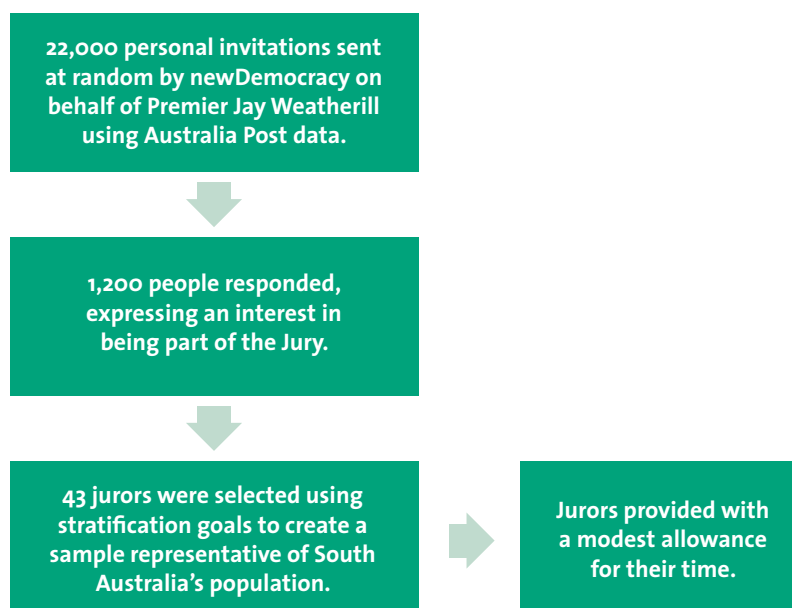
22,000 personal invitations sent at random by newDemocracy on behalf of Premier Jay Weatherill using Australia Post data.

1,200 people responded, expressing an interest in being part of the Jury.

43 jurors were selected using stratification goals to create a sample representative of South Australia's population.

Jurors provided with a modest allowance for their time.